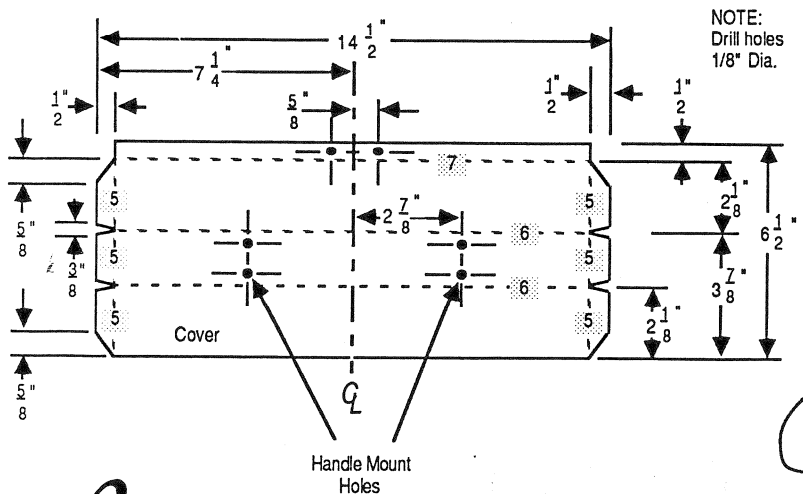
NOTE: Drill holes 1/8" Dia.

$14\frac{1}{2}$"

$7\frac{1}{4}$"

$\frac{1}{2}$"

$\frac{5}{8}$"

$\frac{1}{2}$"

$\frac{1}{2}$"

7

5

5

$\frac{5}{8}$"

$2\frac{7}{8}$"

6

$2\frac{1}{8}$"

$6\frac{1}{2}$"

$\frac{3}{8}$"

5

5

6

$3\frac{7}{8}$"

5

5

$2\frac{1}{8}$"

Cover

$\frac{5}{8}$"

$C_L$

Handle Mount Holes